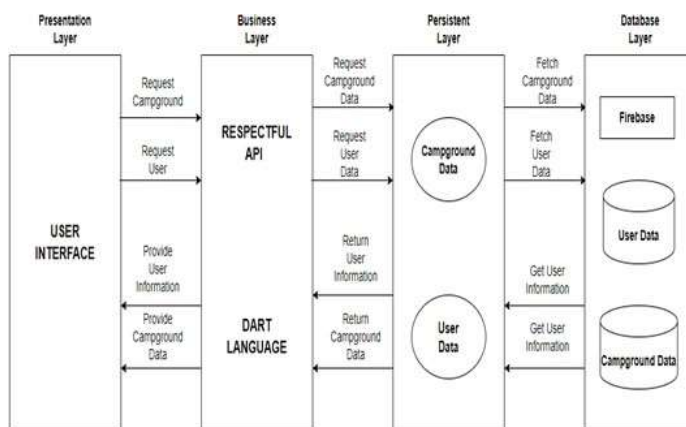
Presentation Layer

Business Layer

Persistent Layer

Database Layer

USER INTERFACE

Request Campground

Request User

Provide User Information

Provide Campground Data

RESPECTFUL API

DART LANGUAGE

Request Campground Data

Request User Data

Return User Information

Return Campground Data

Campground Data

User Data

Fetch Campground Data

Fetch User Data

Get User Information

Get User Information

Firebase

User Data

Campground Data